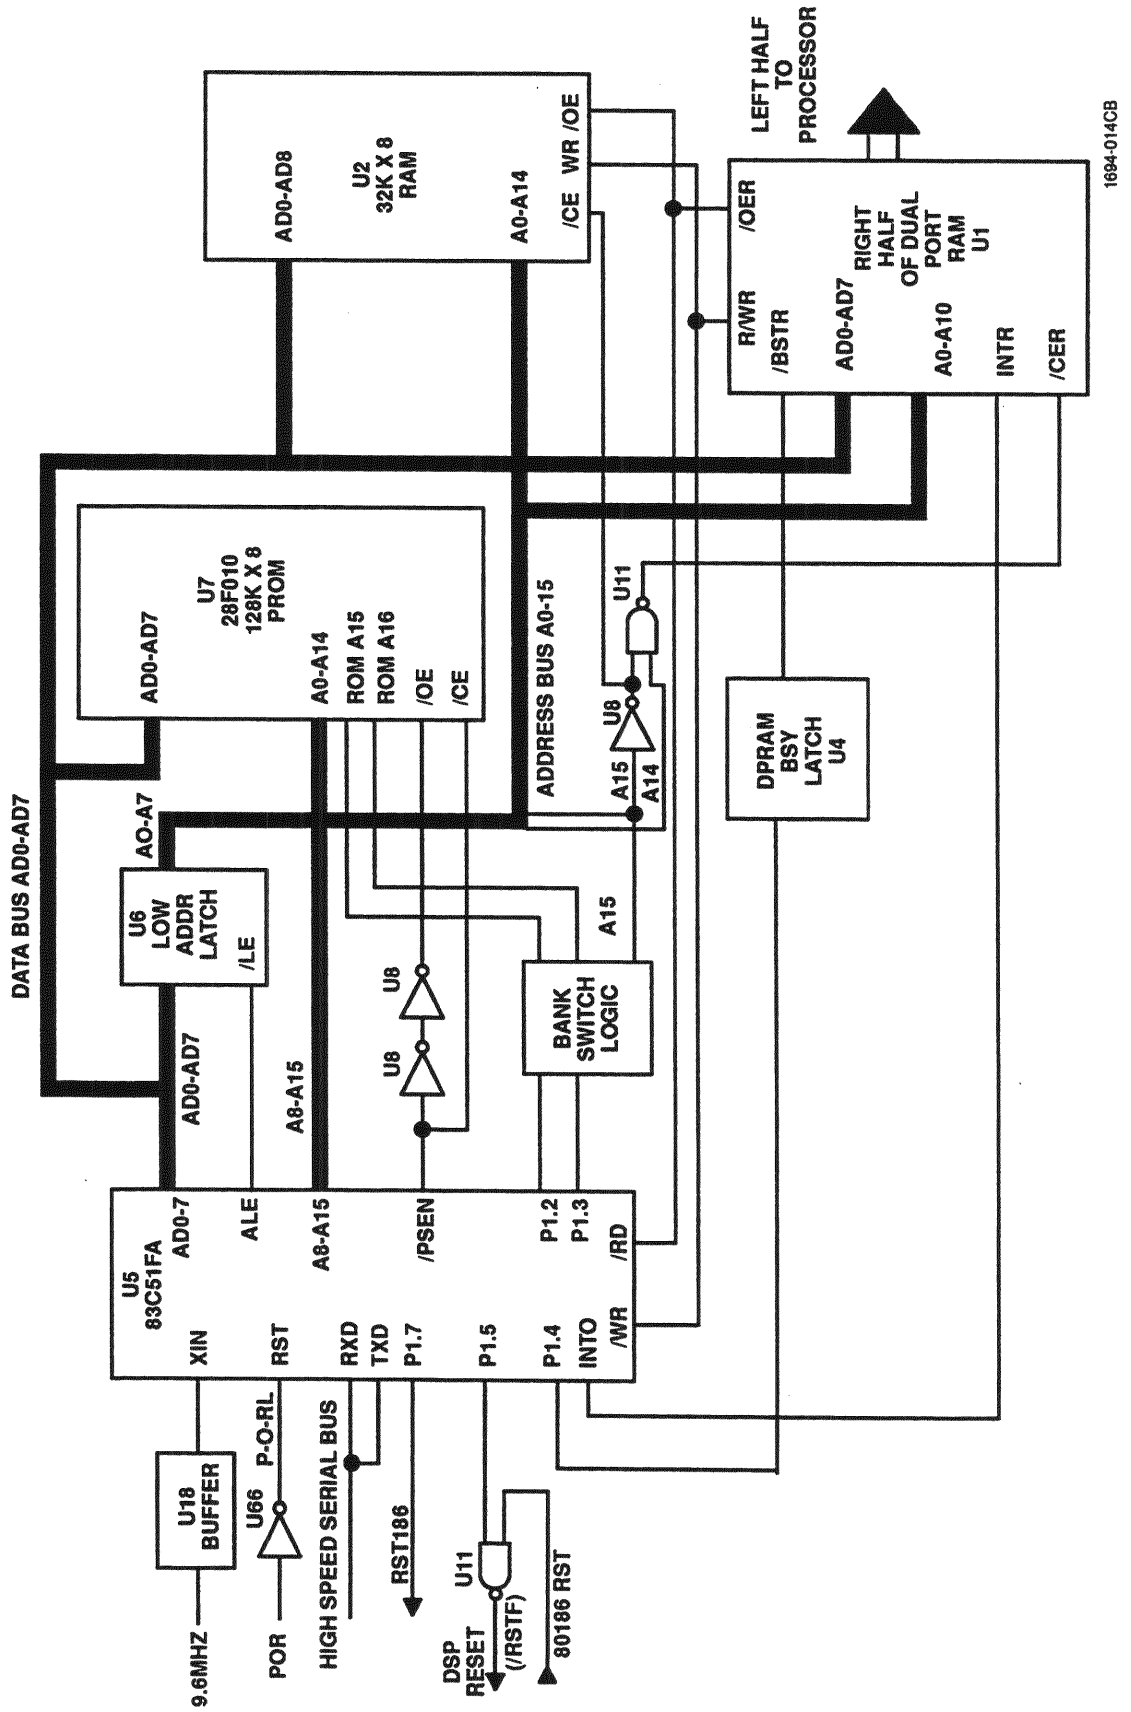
LEFT HALF TO PROCESSOR

1694-014CB

U2
32K X 8
RAM

AD0-AD8

A0-A14

/CE

WR

/OE

/OER

R/WR

/BSTR

AD0-AD7

A0-A10

INTR

/CER

RIGHT HALF OF DUAL PORT RAM
U1

DATA BUS AD0-AD7

U7
28F010
128K X 8
PROM

AD0-AD7

A0-A14

ROM A15

ROM A16

/OE

/CE

ADDRESS BUS A0-15

U11

U8

A15

A14

DPRAM BSY LATCH
U4

AO-A7

U6
LOW ADDR LATCH

/LE

U8

U8

A15

BANK SWITCH LOGIC

AD0-AD7

A8-A15

U5
83C51FA

AD0-7

ALE

A8-A15

/PSEN

P1.2

P1.3

/RD

XIN

RST

RXD

TXD

P1.7

P1.5

P1.4

INTO

/WR

U18
BUFFER

9.6MHZ

U66

P-O-RL

POR

HIGH SPEED SERIAL BUS

RST186

U11

DSP RESET
(/RSTF)

80186 RST